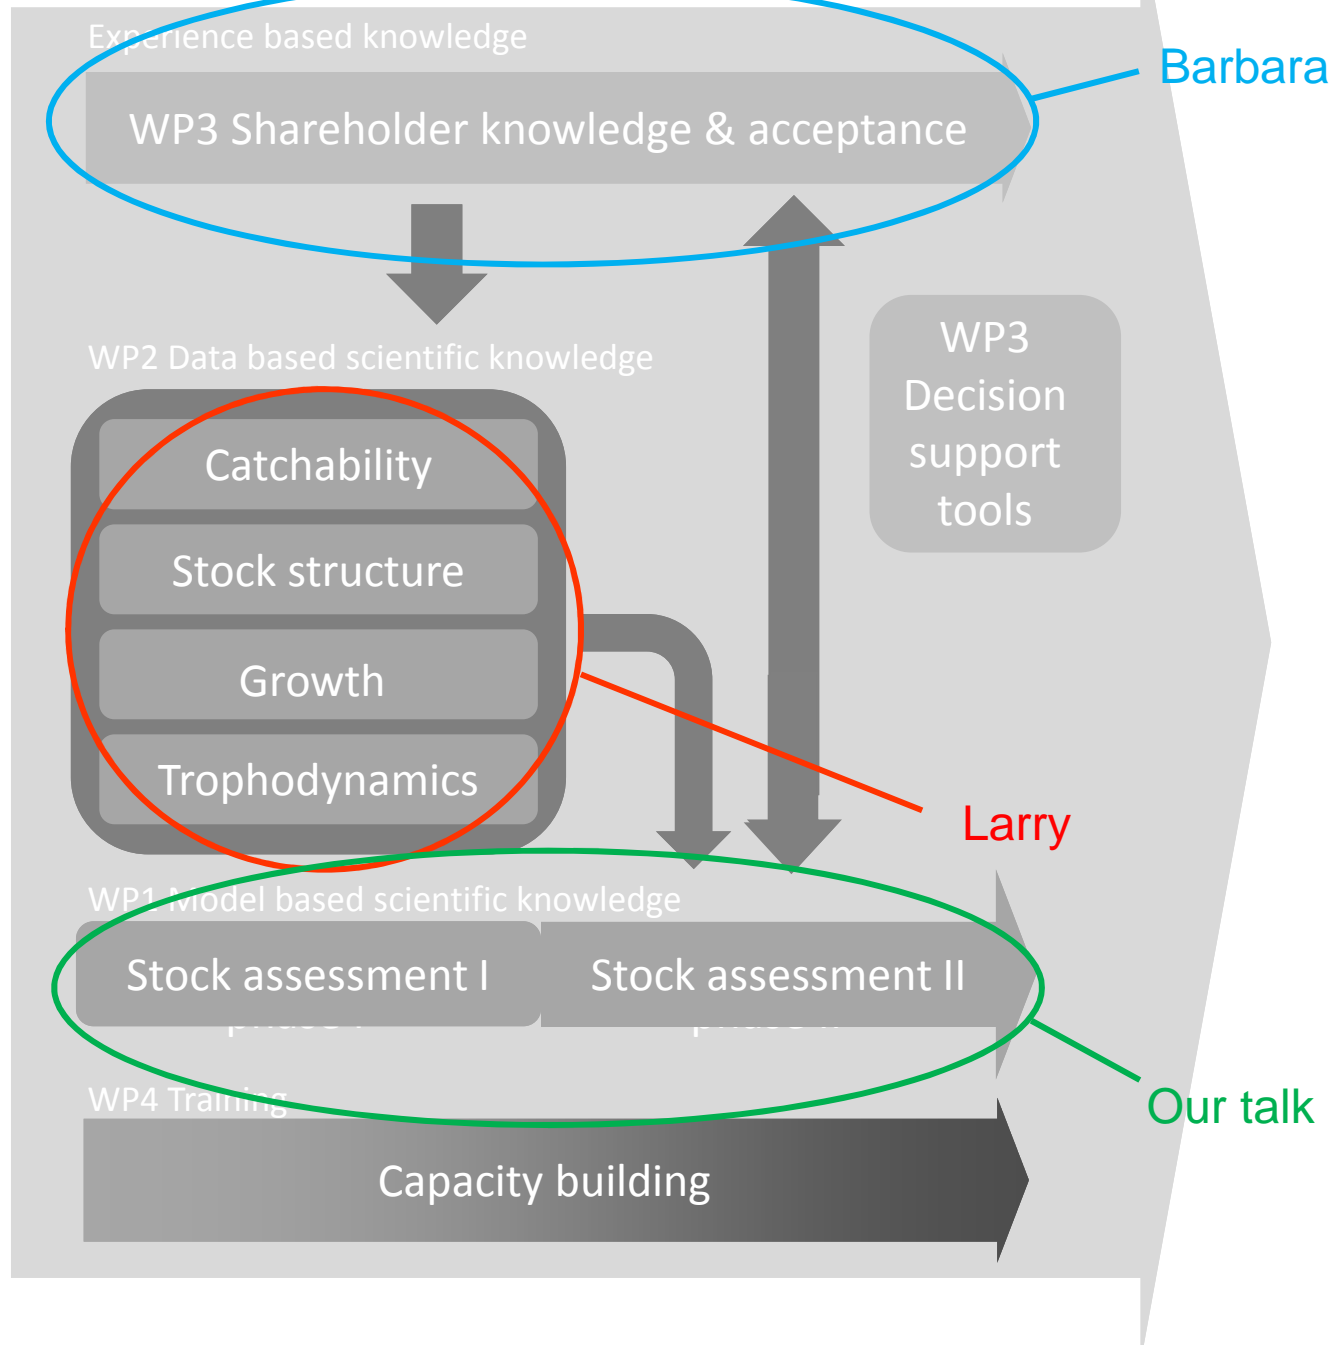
Experience based knowledge

WP3 Shareholder knowledge & acceptance

Barbara

WP2 Data based scientific knowledge

Catchability

Stock structure

Growth

Trophodynamics

WP3 Decision support tools

Larry

WP1 Model based scientific knowledge

Stock assessment I

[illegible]

Stock assessment II

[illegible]

Our talk

WP4 Training

Capacity building